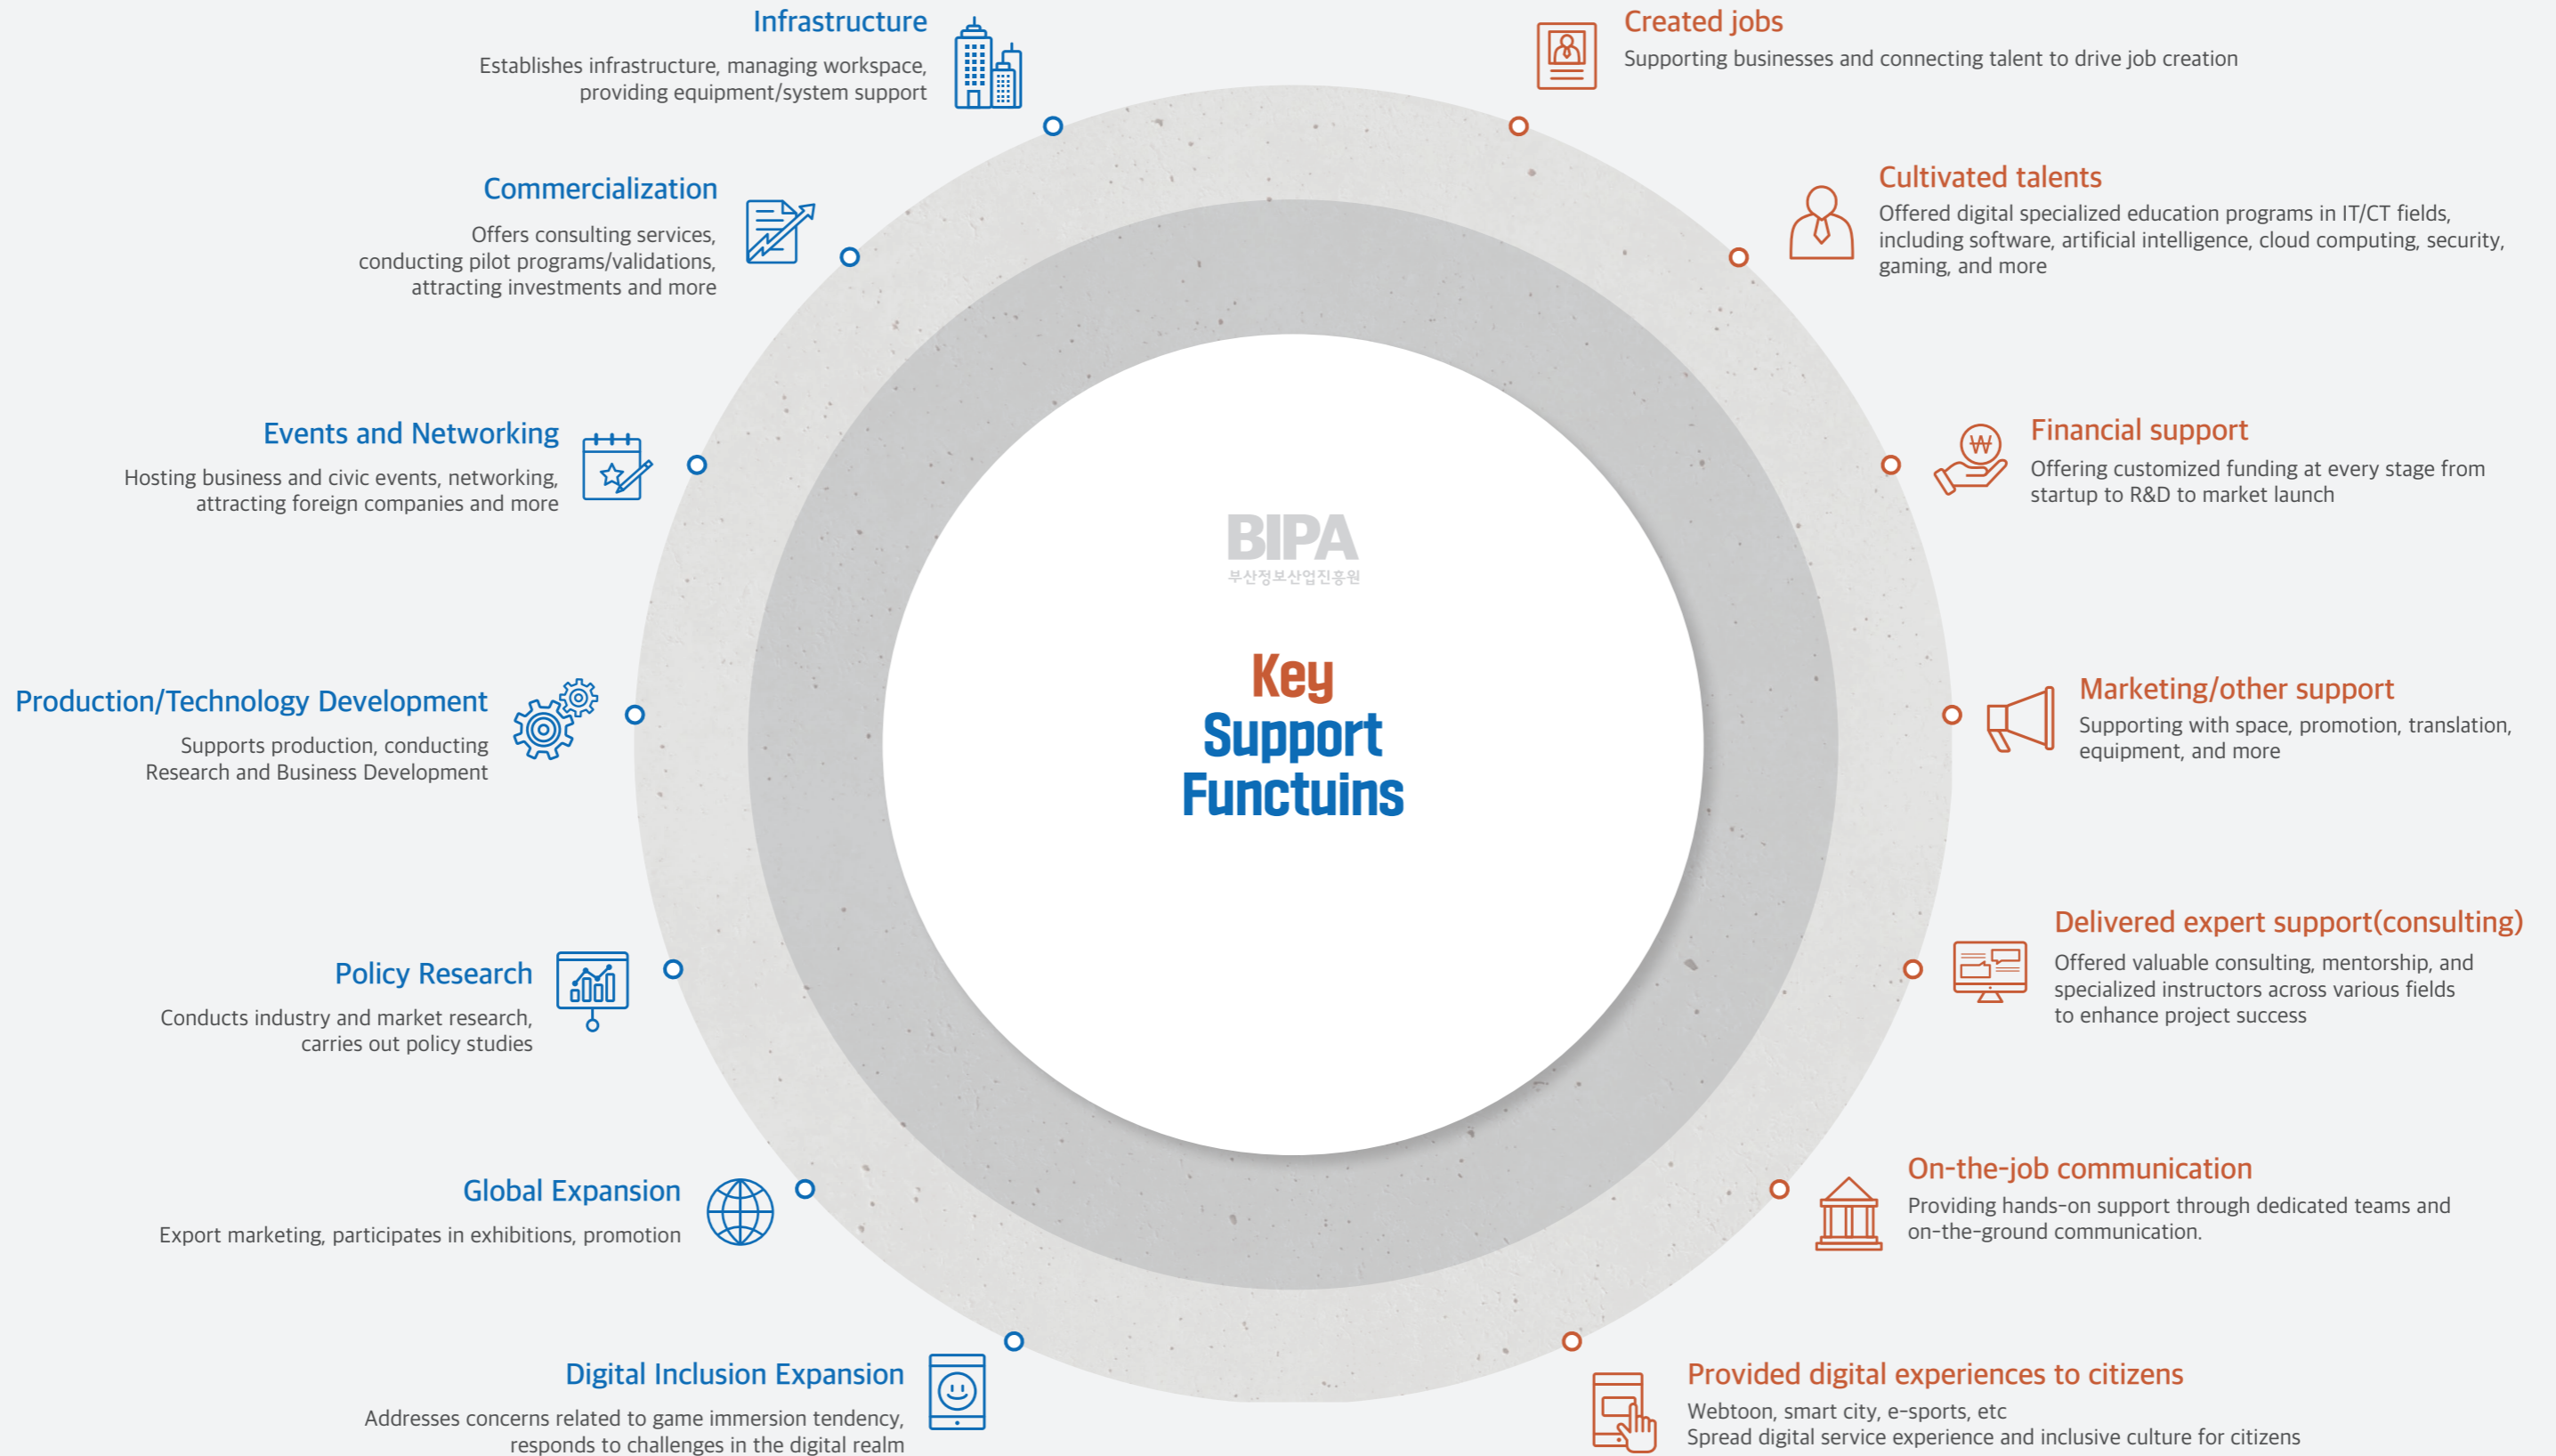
Infrastructure
Establishes infrastructure, managing workspace, providing equipment/system support

Commercialization
Offers consulting services, conducting pilot programs/validations, attracting investments and more

Events and Networking
Hosting business and civic events, networking, attracting foreign companies and more

Production/Technology Development
Supports production, conducting Research and Business Development

Policy Research
Conducts industry and market research, carries out policy studies

Global Expansion
Export marketing, participates in exhibitions, promotion

Digital Inclusion Expansion
Addresses concerns related to game immersion tendency, responds to challenges in the digital realm

BIPA
부산정보산업진흥원

Key
Support
Functuins

Created jobs
Supporting businesses and connecting talent to drive job creation

Cultivated talents
Offered digital specialized education programs in IT/CT fields, including software, artificial intelligence, cloud computing, security, gaming, and more

Financial support
Offering customized funding at every stage from startup to R&D to market launch

Marketing/other support
Supporting with space, promotion, translation, equipment, and more

Delivered expert support(consulting)
Offered valuable consulting, mentorship, and specialized instructors across various fields to enhance project success

On-the-job communication
Providing hands-on support through dedicated teams and on-the-ground communication.

Provided digital experiences to citizens
Webtoon, smart city, e-sports, etc
Spread digital service experience and inclusive culture for citizens